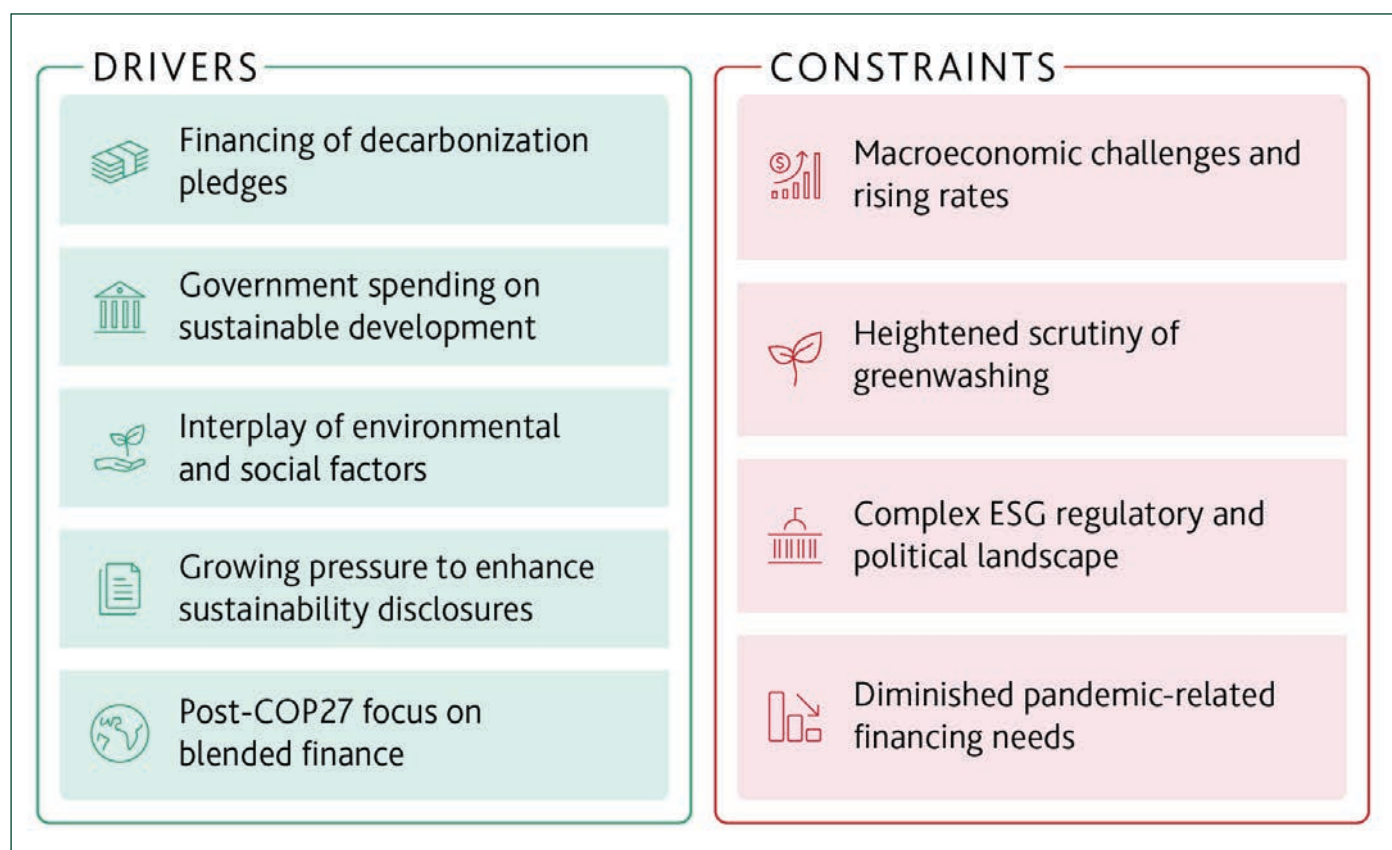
DRIVERS

Financing of decarbonization pledges

Government spending on sustainable development

Interplay of environmental and social factors

Growing pressure to enhance sustainability disclosures

Post-COP27 focus on blended finance

CONSTRAINTS

Macroeconomic challenges and rising rates

Heightened scrutiny of greenwashing

Complex ESG regulatory and political landscape

Diminished pandemic-related financing needs